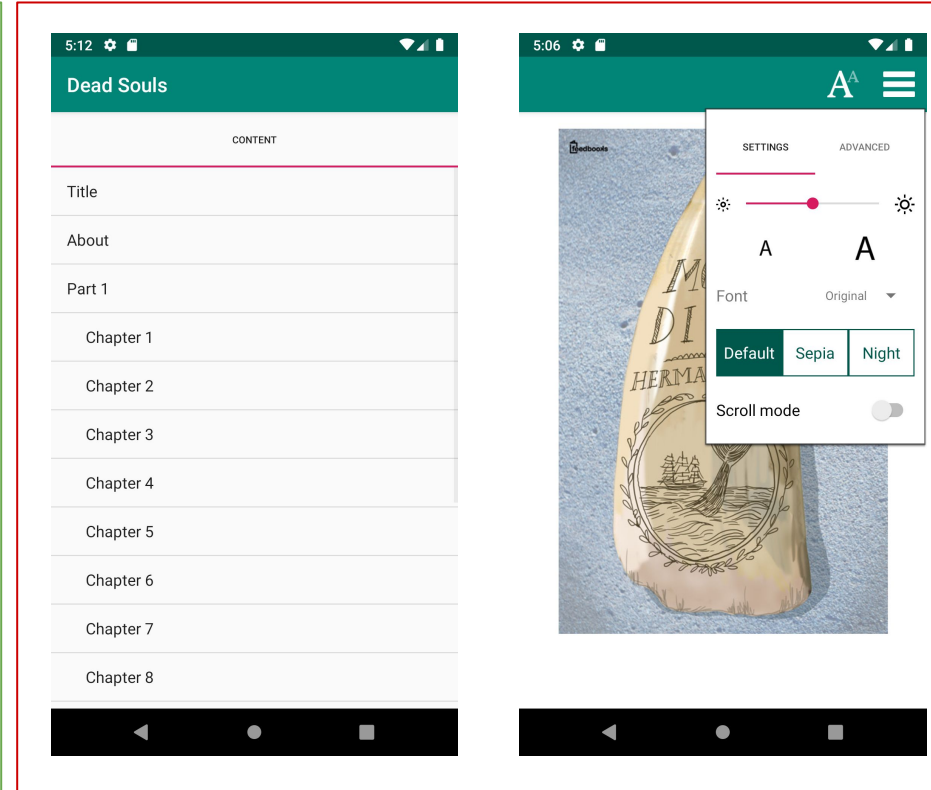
5:12

Dead Souls

CONTENT

Title

About

Part 1

Chapter 1

Chapter 2

Chapter 3

Chapter 4

Chapter 5

Chapter 6

Chapter 7

Chapter 8

5:06

SETTINGS

ADVANCED

A

A

Font

Original

Default

Sepia

Night

Scroll mode

feedbooks

M
DI
HERMA